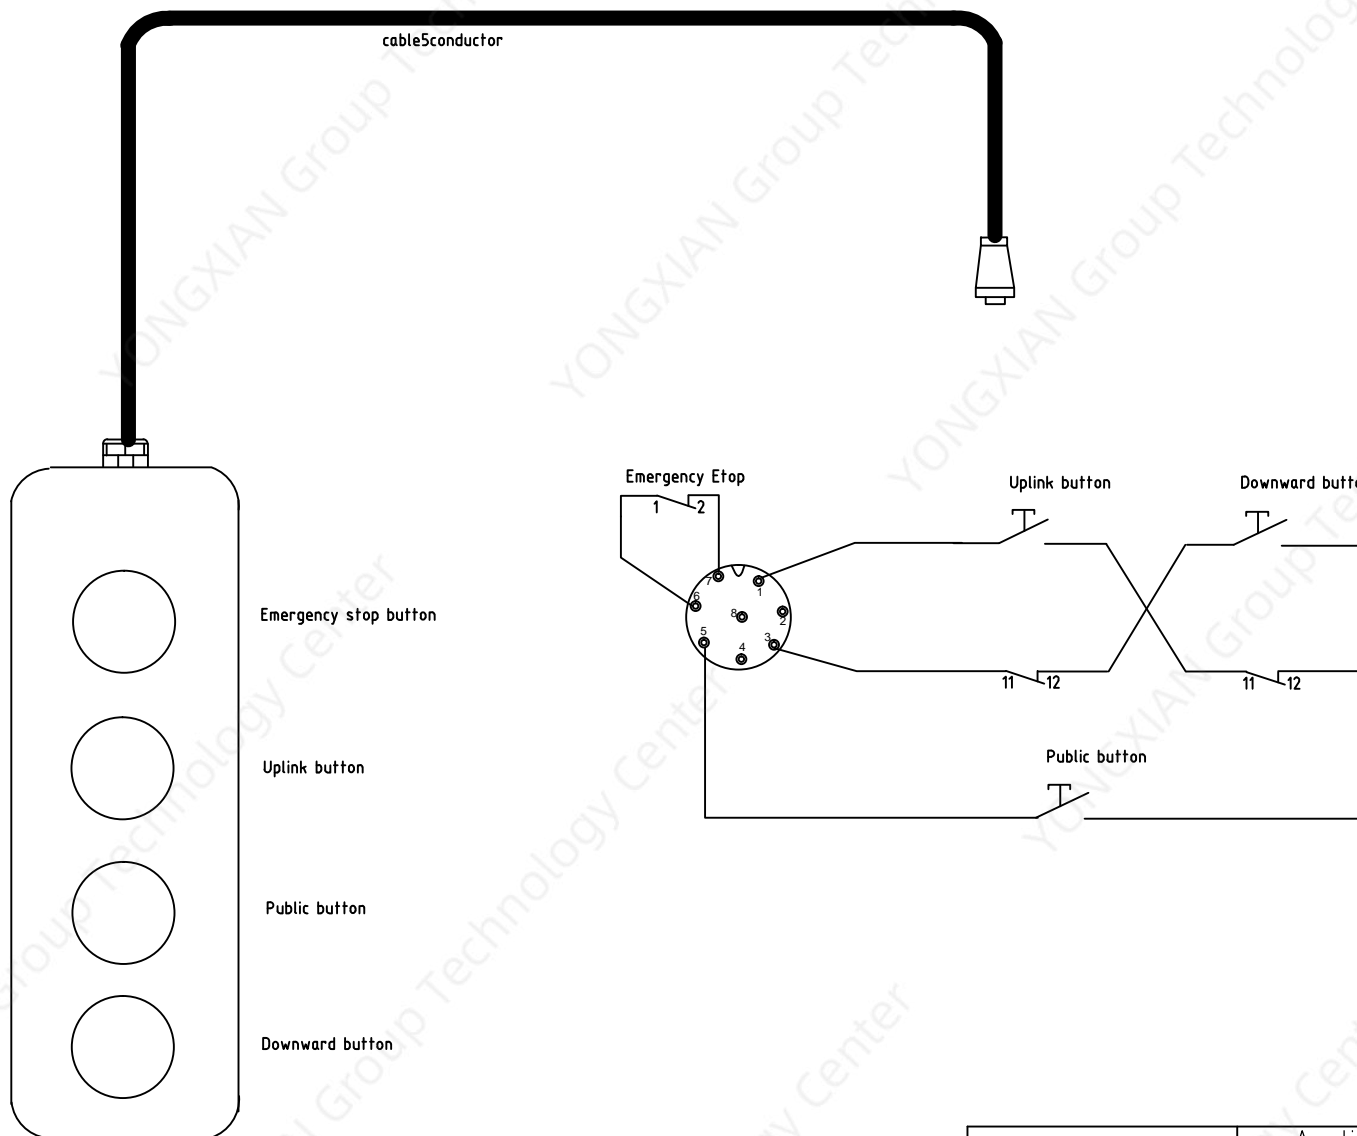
cable5conductor

Emergency stop button

Uplink button

Public button

Downward button

Emergency Etop

1 2

7 1 6 8 2 5 3 4

Uplink button

Downward butt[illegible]

11 12

11 12

Public button

YONGXIAN Group Technology Center